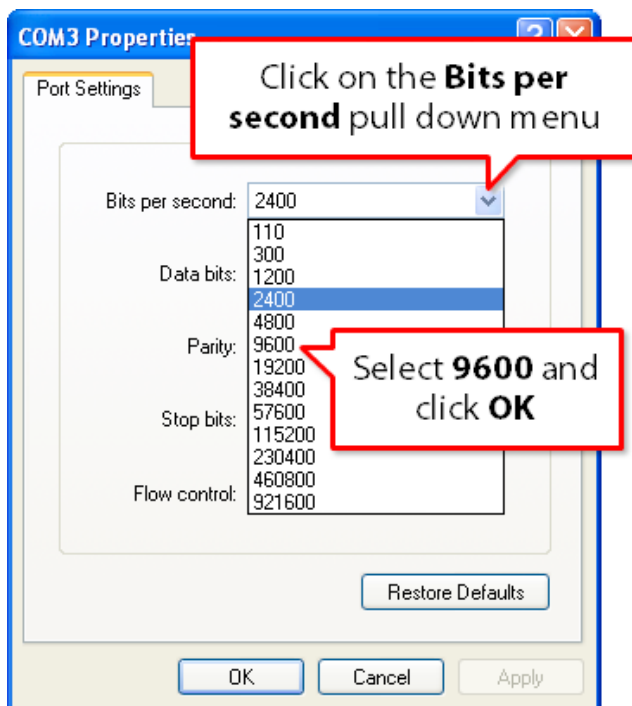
COM3 Properties

Port Settings

Click on the **Bits per second** pull down menu

Bits per second: 2400

110
300
1200
2400
4800
9600
19200
38400
57600
115200
230400
460800
921600

Data bits:

Parity:

Stop bits:

Flow control:

Select **9600** and click **OK**

Restore Defaults

OK Cancel Apply